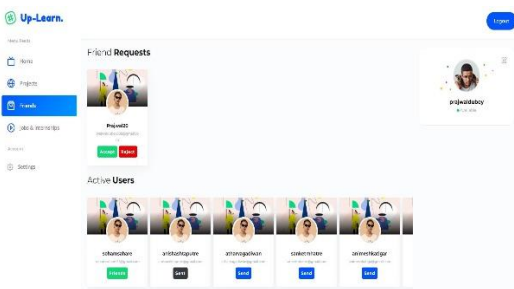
Up-Learn.

Logout

News Feeds

Home

Projects

Friends

Jobs & Internships

Account

Settings

Friend Requests

Prajwal00

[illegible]

Accept

Reject

prajwaldubey

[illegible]

Active Users

sohamsahare

Friends

anishasthapure

Sent

atharvajadhav

Send

sanketmhatre

Send

aniruddhanagar

Send